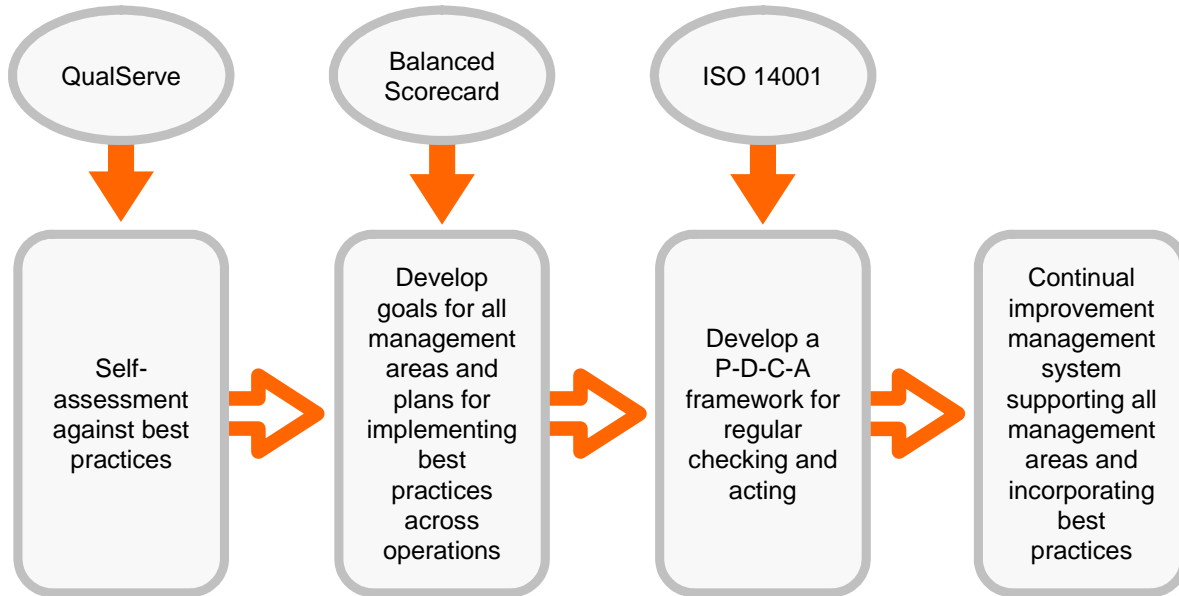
QualServe

Balanced Scorecard

ISO 14001

Self-assessment against best practices

Develop goals for all management areas and plans for implementing best practices across operations

Develop a P-D-C-A framework for regular checking and acting

Continual improvement management system supporting all management areas and incorporating best practices